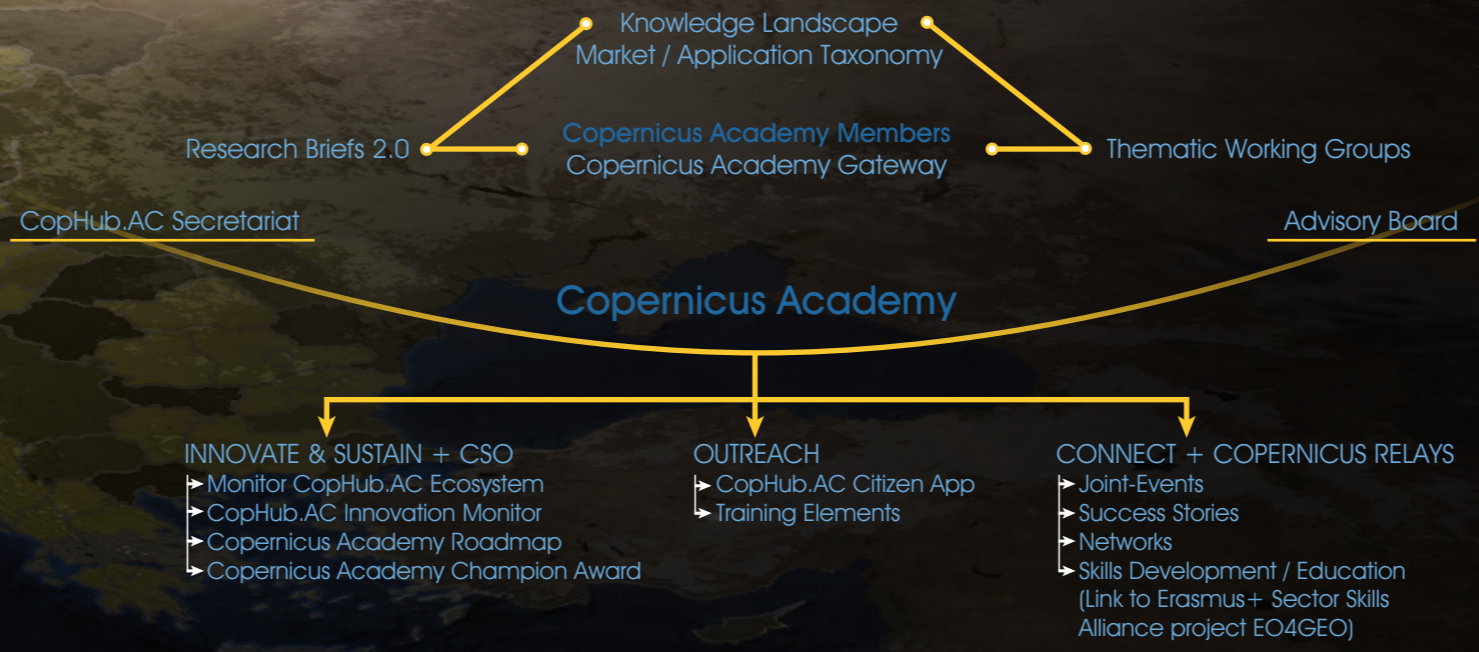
Knowledge Landscape
Market / Application Taxonomy

Research Briefs 2.0

Copernicus Academy Members
Copernicus Academy Gateway

Thematic Working Groups

CopHub.AC Secretariat

Advisory Board

Copernicus Academy

INNOVATE & SUSTAIN + CSO
Monitor CopHub.AC Ecosystem
CopHub.AC Innovation Monitor
Copernicus Academy Roadmap
Copernicus Academy Champion Award

OUTREACH
CopHub.AC Citizen App
Training Elements

CONNECT + COPERNICUS RELAYS
Joint-Events
Success Stories
Networks
Skills Development / Education (Link to Erasmus+ Sector Skills Alliance project EO4GEO)